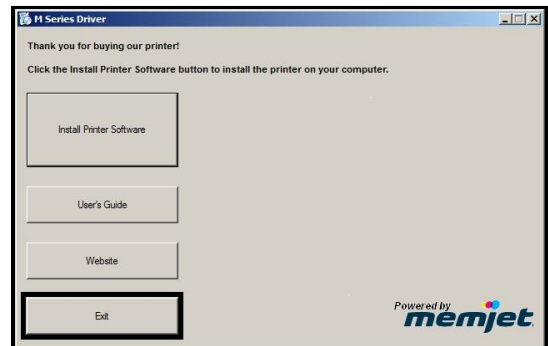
M Series Driver

Thank you for buying our printer!

Click the Install Printer Software button to install the printer on your computer.

Install Printer Software

User's Guide

Website

Exit

Powered by memjet